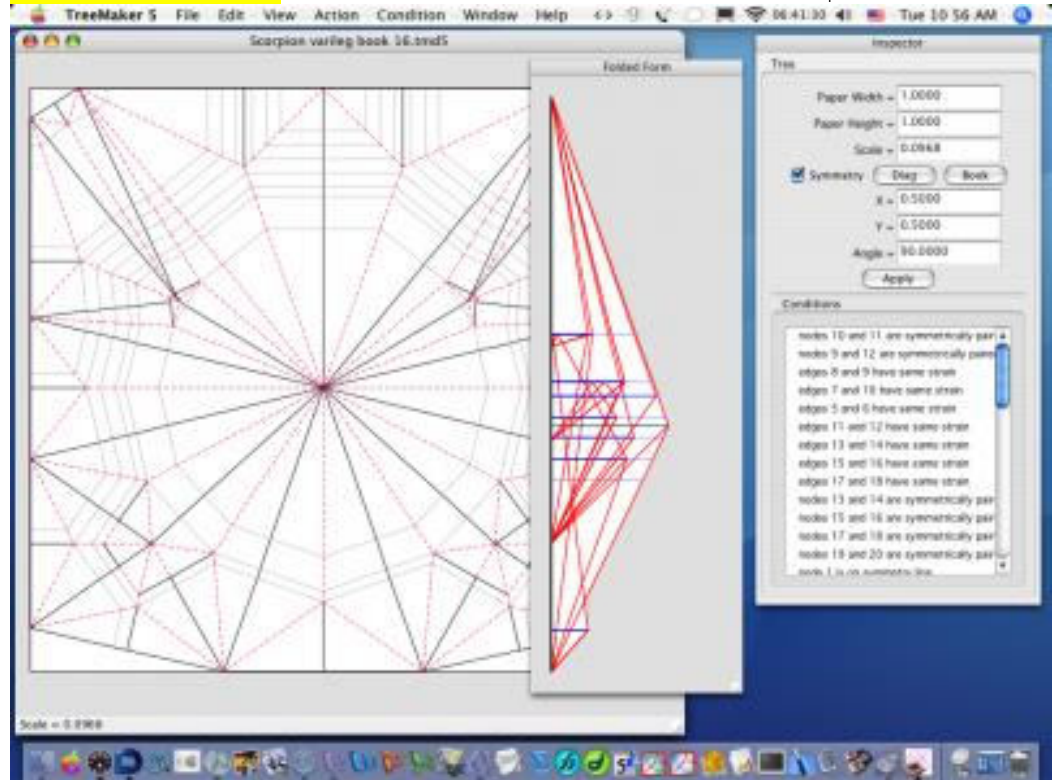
TreeMaker 5 File Edit View Action Condition Window Help

06:41:10 Tue 10 56 AM

Scorpion varileg book 16.tmd5

Folded Form

Inspector

Tree

Paper Width = 1.0000

Paper Height = 1.0000

Scale = 0.0968

Symmetry Diag Book

X = 0.5000

Y = 0.5000

Angle = 90.0000

Apply

Conditions

nodes 10 and 11 are symmetrically pair
nodes 9 and 12 are symmetrically paire
edges 8 and 9 have same strain
edges 7 and 10 have same strain
edges 5 and 6 have same strain
edges 11 and 12 have same strain
edges 13 and 14 have same strain
edges 15 and 16 have same strain
edges 17 and 18 have same strain
nodes 13 and 14 are symmetrically pair
nodes 15 and 16 are symmetrically pair
nodes 17 and 18 are symmetrically pair
nodes 19 and 20 are symmetrically pair
node 1 is on symmetry line

Scale = 0.0968